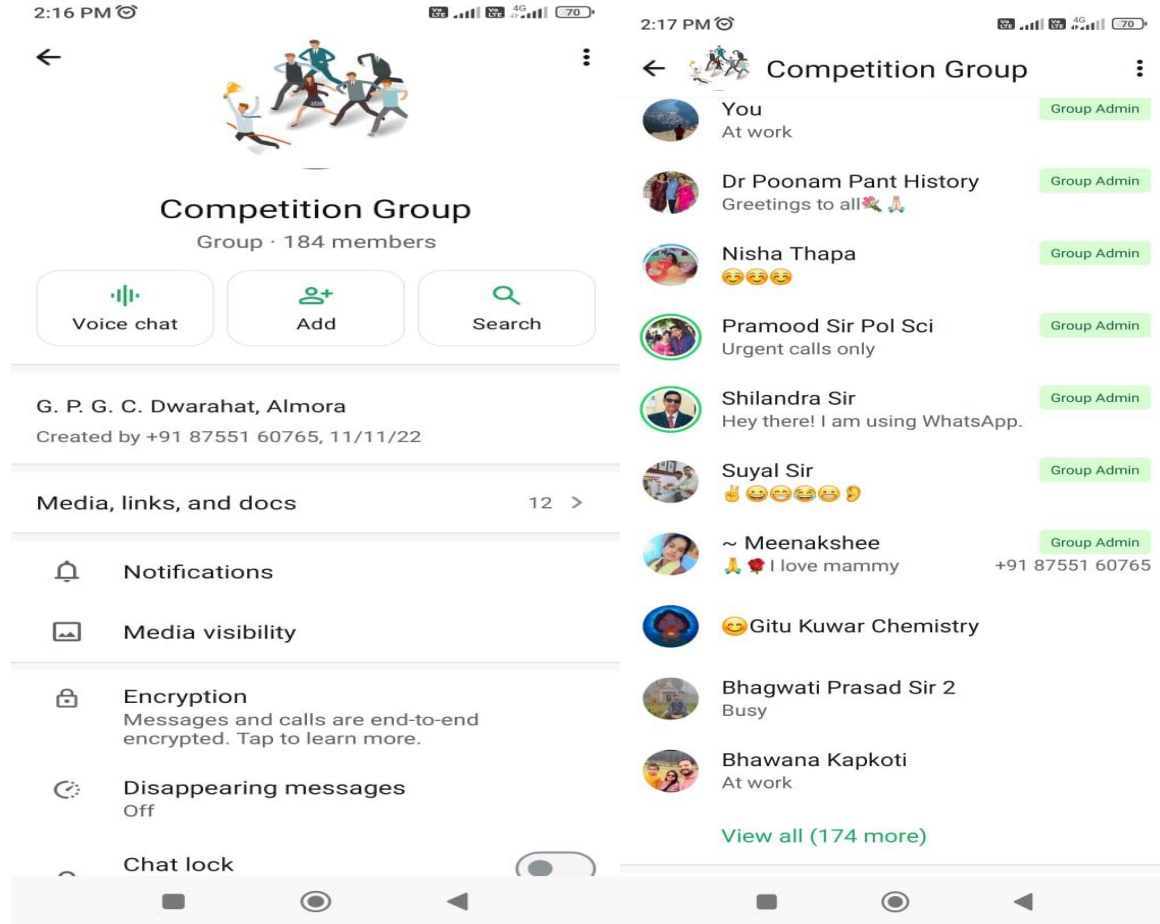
2:16 PM

Competition Group
Group · 184 members

Voice chat
Add
Search

G. P. G. C. Dwarahat, Almora
Created by +91 87551 60765, 11/11/22

Media, links, and docs 12 >

Notifications

Media visibility

Encryption
Messages and calls are end-to-end encrypted. Tap to learn more.

Disappearing messages
Off

Chat lock

2:17 PM

Competition Group

You
At work
Group Admin

Dr Poonam Pant History
Greetings to all💐🙏
Group Admin

Nisha Thapa
😊😊😊
Group Admin

Pramood Sir Pol Sci
Urgent calls only
Group Admin

Shilandra Sir
Hey there! I am using WhatsApp.
Group Admin

Suyal Sir
✌😀😁😂😂👂
Group Admin

~ Meenakshee
🙏🌹I love mammy
Group Admin
+91 87551 60765

😊Gitu Kuwar Chemistry

Bhagwati Prasad Sir 2
Busy

Bhawana Kapkoti
At work

View all (174 more)